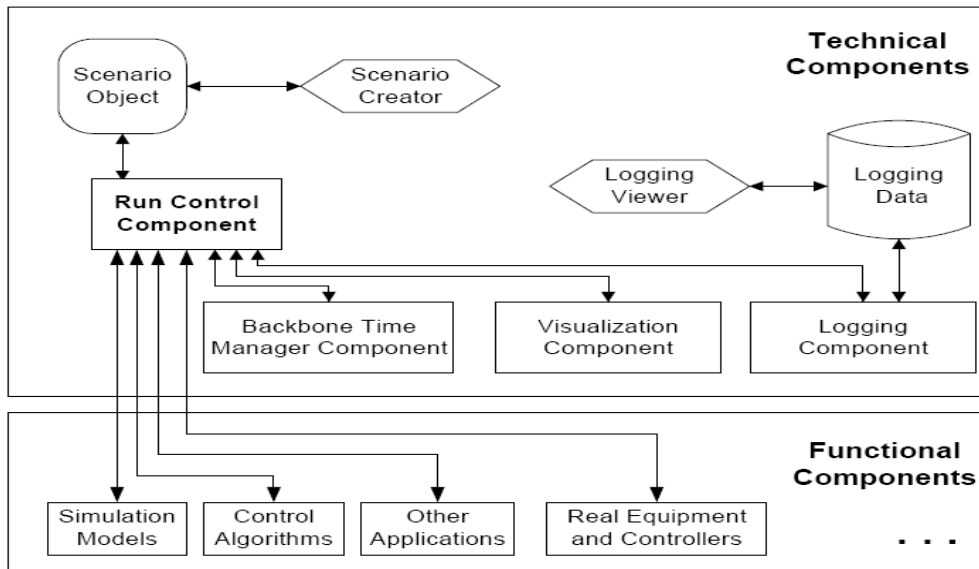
Technical Components

Scenario Object

Scenario Creator

Run Control Component

Logging Viewer

Logging Data

Backbone Time Manager Component

Visualization Component

Logging Component

Functional Components

Simulation Models

Control Algorithms

Other Applications

Real Equipment and Controllers

. . .